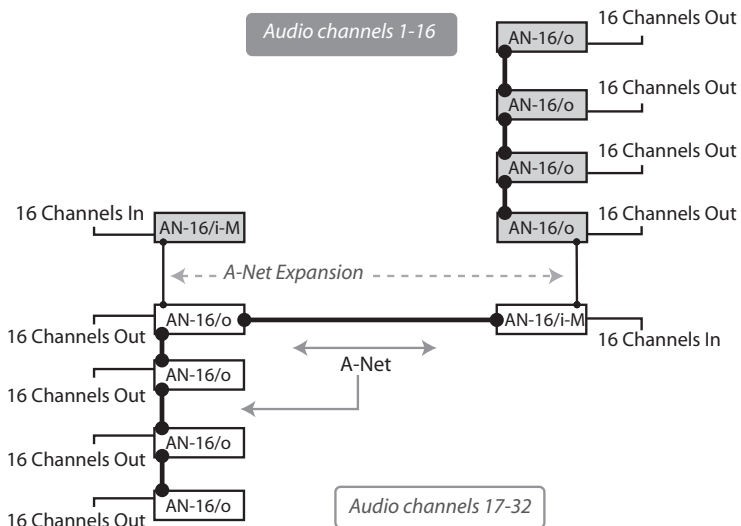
Audio channels 1-16

AN-16/o
16 Channels Out

AN-16/o
16 Channels Out

AN-16/o
16 Channels Out

AN-16/o
16 Channels Out

16 Channels In
AN-16/i-M

A-Net Expansion

AN-16/o
16 Channels Out

AN-16/i-M
16 Channels In

A-Net

AN-16/o
16 Channels Out

AN-16/o
16 Channels Out

AN-16/o
16 Channels Out

Audio channels 17-32